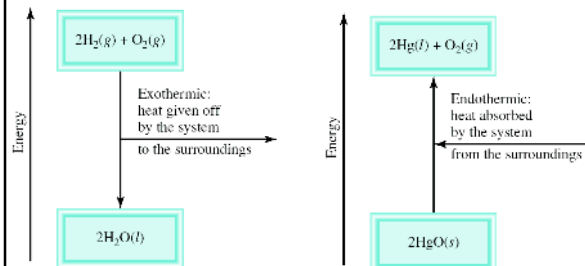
$2H_2(g) + O_2(g)$

Energy

Exothermic: heat given off by the system

to the surroundings

$2H_2O(l)$

$2Hg(l) + O_2(g)$

Energy

Endothermic: heat absorbed by the system

from the surroundings

$2HgO(s)$